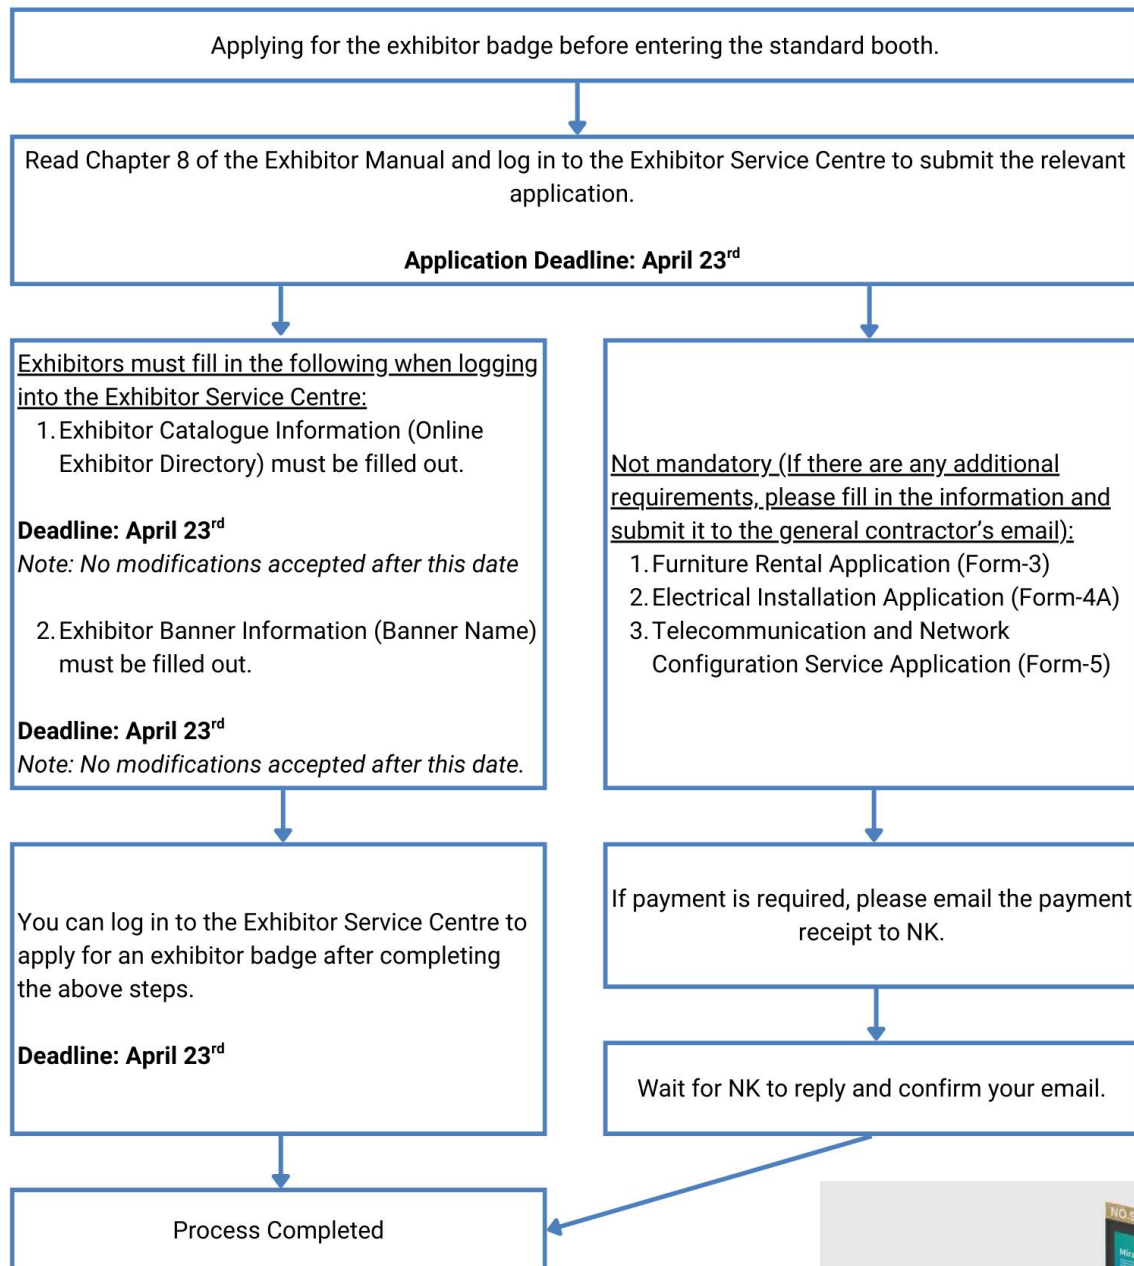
Applying for the exhibitor badge before entering the standard booth.

Read Chapter 8 of the Exhibitor Manual and log in to the Exhibitor Service Centre to submit the relevant application.

**Application Deadline: April 23$^{rd}$**

Exhibitors must fill in the following when logging into the Exhibitor Service Centre:
1. Exhibitor Catalogue Information (Online Exhibitor Directory) must be filled out.

**Deadline: April 23$^{rd}$**
*Note: No modifications accepted after this date*

2. Exhibitor Banner Information (Banner Name) must be filled out.

**Deadline: April 23$^{rd}$**
*Note: No modifications accepted after this date.*

Not mandatory (If there are any additional requirements, please fill in the information and submit it to the general contractor's email):
1. Furniture Rental Application (Form-3)
2. Electrical Installation Application (Form-4A)
3. Telecommunication and Network Configuration Service Application (Form-5)

You can log in to the Exhibitor Service Centre to apply for an exhibitor badge after completing the above steps.

**Deadline: April 23$^{rd}$**

If payment is required, please email the payment receipt to NK.

Wait for NK to reply and confirm your email.

Process Completed

NO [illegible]